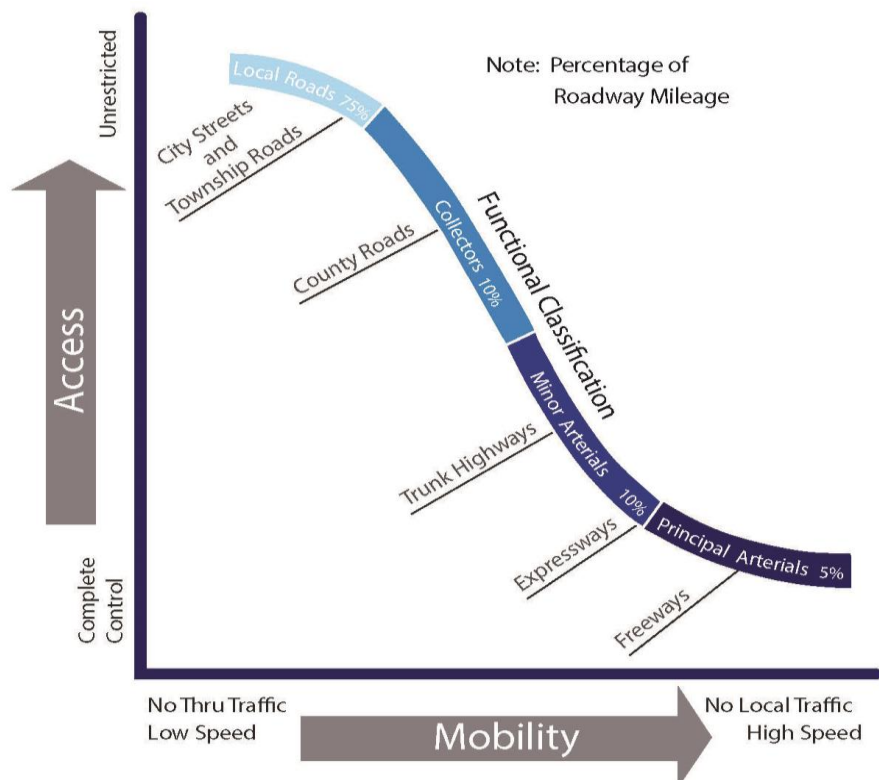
Unrestricted

Access

Complete Control

Note: Percentage of Roadway Mileage

Local Roads 75%

City Streets and Township Roads

Collectors 10%

County Roads

Functional Classification

Minor Arterials 10%

Trunk Highways

Principal Arterials 5%

Expressways

Freeways

No Thru Traffic
Low Speed

Mobility

No Local Traffic
High Speed